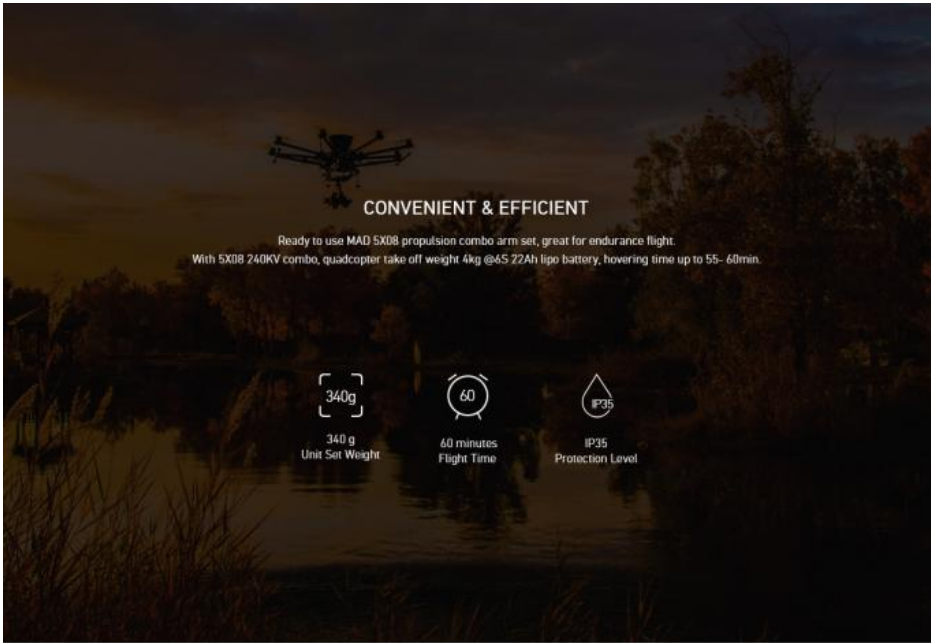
CONVENIENT & EFFICIENT

Ready to use MAD 5X08 propulsion combo arm set, great for endurance flight.
With 5X08 240KV combo, quadcopter take off weight 4kg @6S 22Ah lipo battery, hovering time up to 55- 60min.

340g

340 g
Unit Set Weight

60

60 minutes
Flight Time

IP35

IP35
Protection Level